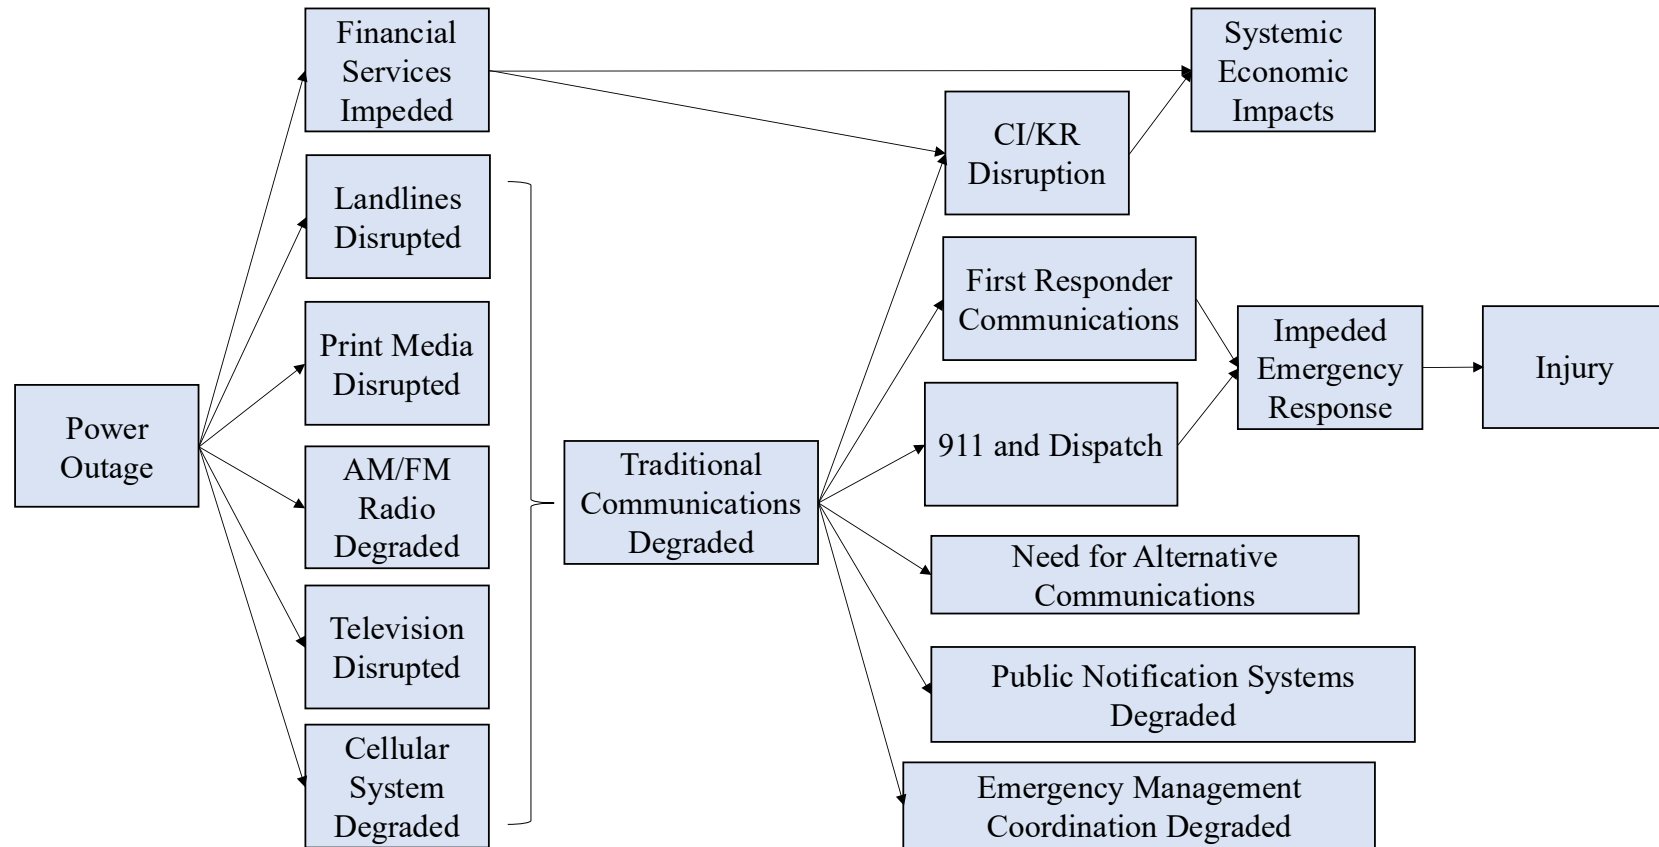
Power Outage

Financial Services Impeded

Landlines Disrupted

Print Media Disrupted

AM/FM Radio Degraded

Television Disrupted

Cellular System Degraded

Traditional Communications Degraded

Systemic Economic Impacts

CI/KR Disruption

First Responder Communications

911 and Dispatch

Impeded Emergency Response

Injury

Need for Alternative Communications

Public Notification Systems Degraded

Emergency Management Coordination Degraded